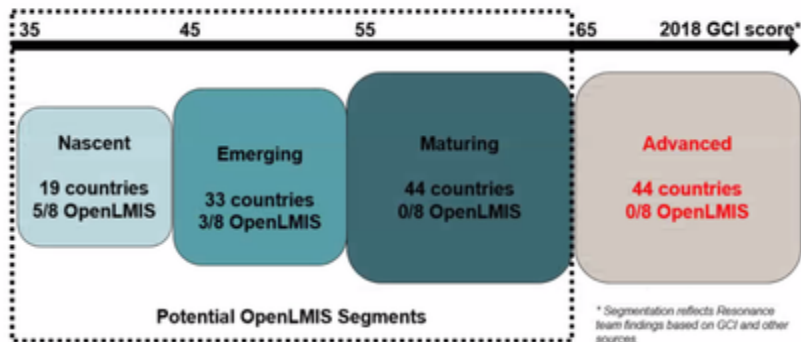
35 45 55 65 2018 GCI score*

Nascent
19 countries
5/8 OpenLMIS

Emerging
33 countries
3/8 OpenLMIS

Maturing
44 countries
0/8 OpenLMIS

Advanced
44 countries
0/8 OpenLMIS

Potential OpenLMIS Segments

* Segmentation reflects Resonance team findings based on GCI and other sources